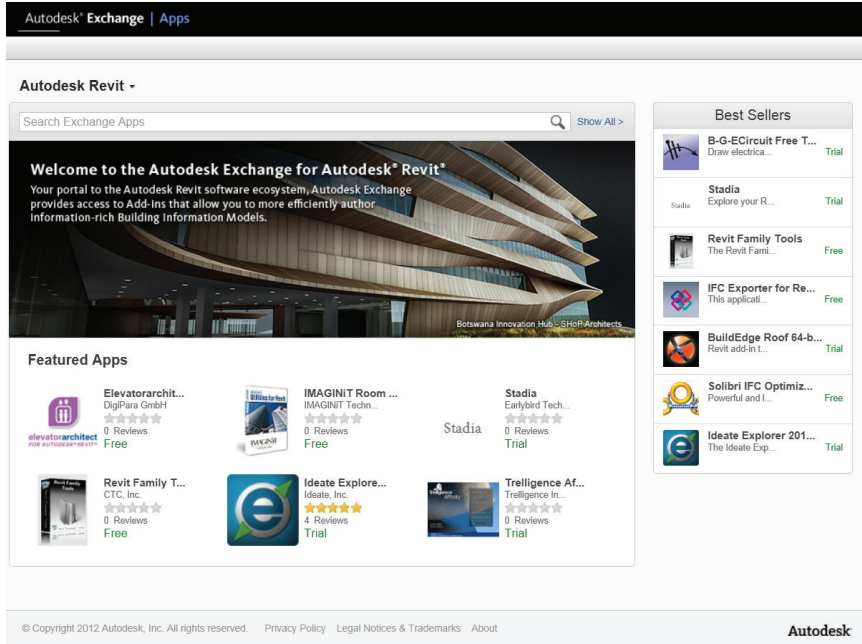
Autodesk® Exchange | Apps

Autodesk Revit ▾

Search Exchange Apps

Show All >

Welcome to the Autodesk Exchange for Autodesk® Revit®

Your portal to the Autodesk Revit software ecosystem, Autodesk Exchange provides access to Add-ins that allow you to more efficiently author information-rich Building Information Models.

Botswana Innovation Hub - SHoP Architects

Featured Apps

elevatorarchitect FOR AUTODESK® REVIT®

Elevatorarchit...
DigiPara GmbH
0 Reviews
Free

IMAGINiT Room ...
IMAGINiT Techn...
0 Reviews
Free

Stadia

Stadia
Earlybird Tech...
0 Reviews
Trial

Revit Family Tools

Revit Family T...
CTC, Inc.
0 Reviews
Free

Ideate Explore...
Ideate, Inc.
4 Reviews
Trial

Trelligence Af...
Trelligence In...
0 Reviews
Trial

Best Sellers

B-G-ECircuit Free T...
Draw electrica...
Trial

Stadia

Stadia
Explore your R...
Trial

Revit Family Tools
The Revit Fami...
Free

IFC Exporter for Re...
This applicati...
Free

BuildEdge Roof 64-b...
Revit add-in t...
Trial

Solibri IFC Optimiz...
Powerful and I...
Free

Ideate Explorer 201...
The Ideate Exp...
Trial

© Copyright 2012 Autodesk, Inc. All rights reserved.   Privacy Policy   Legal Notices & Trademarks   About

Autodesk®